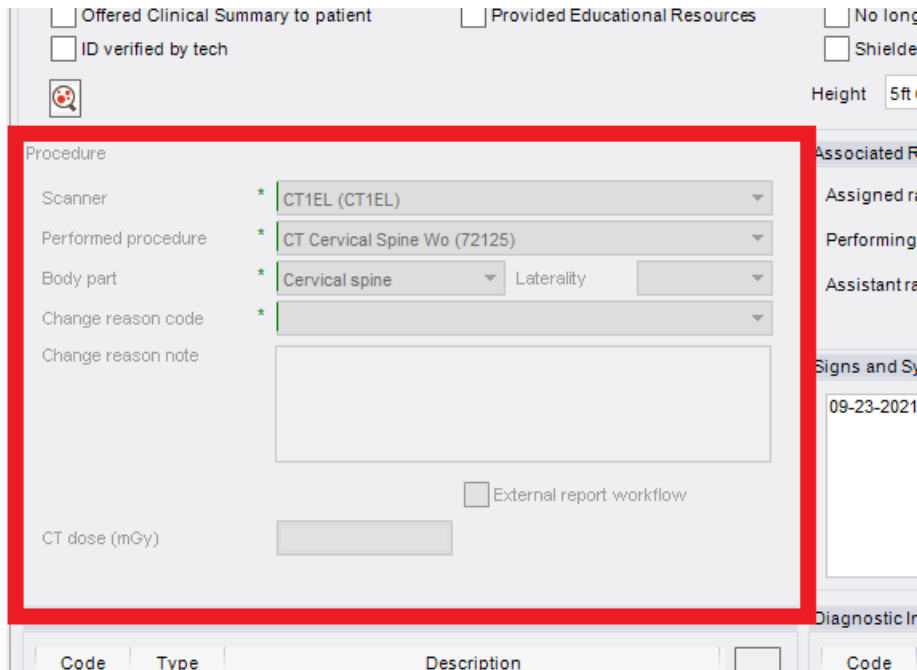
Offered Clinical Summary to patient
Provided Educational Resources
No long
ID verified by tech
Shielde
Height 5ft
Procedure
Associated R
Scanner * CT1EL (CT1EL)
Assigned ra
Performed procedure * CT Cervical Spine Wo (72125)
Performing
Body part * Cervical spine Laterality
Assistant ra
Change reason code *
Change reason note
Signs and Sy
09-23-2021
External report workflow
CT dose (mGy)
Diagnostic In
Code Type Description
Code